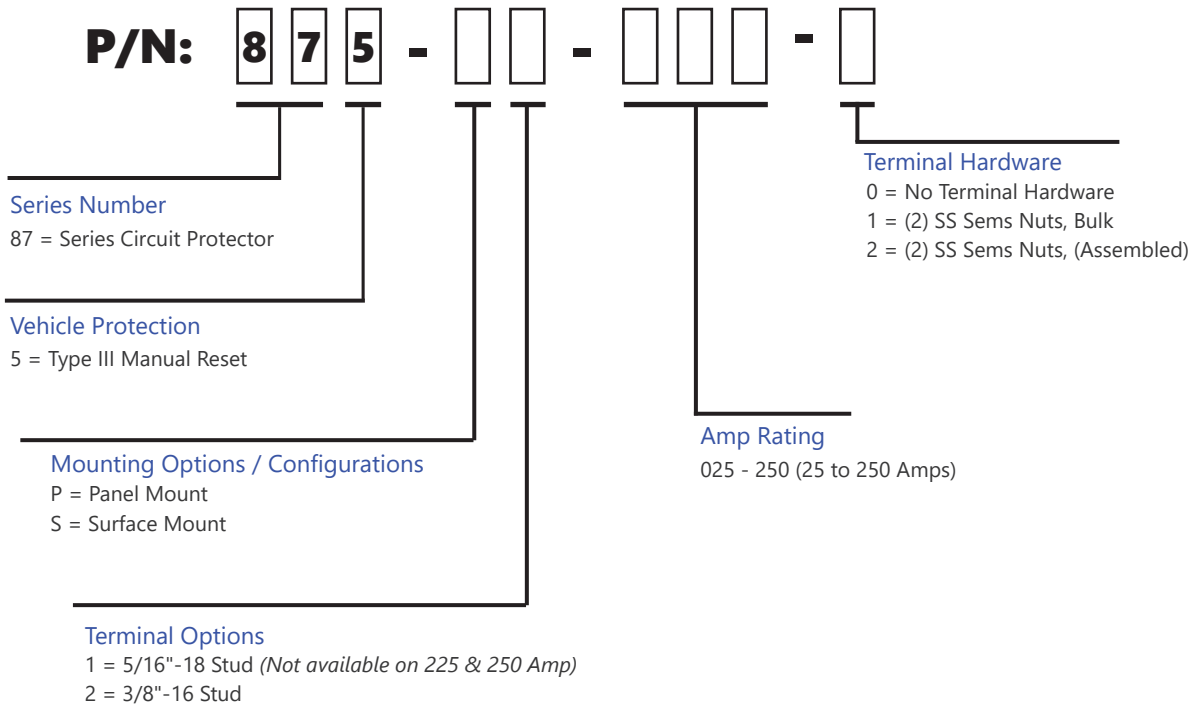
P/N: 8 7 5 - [ ] [ ] - [ ] [ ] [ ] - [ ]

Terminal Hardware
0 = No Terminal Hardware
1 = (2) SS Sems Nuts, Bulk
2 = (2) SS Sems Nuts, (Assembled)

Series Number
87 = Series Circuit Protector

Vehicle Protection
5 = Type III Manual Reset

Amp Rating
025 - 250 (25 to 250 Amps)

Mounting Options / Configurations
P = Panel Mount
S = Surface Mount

Terminal Options
1 = 5/16"-18 Stud *(Not available on 225 & 250 Amp)*
2 = 3/8"-16 Stud